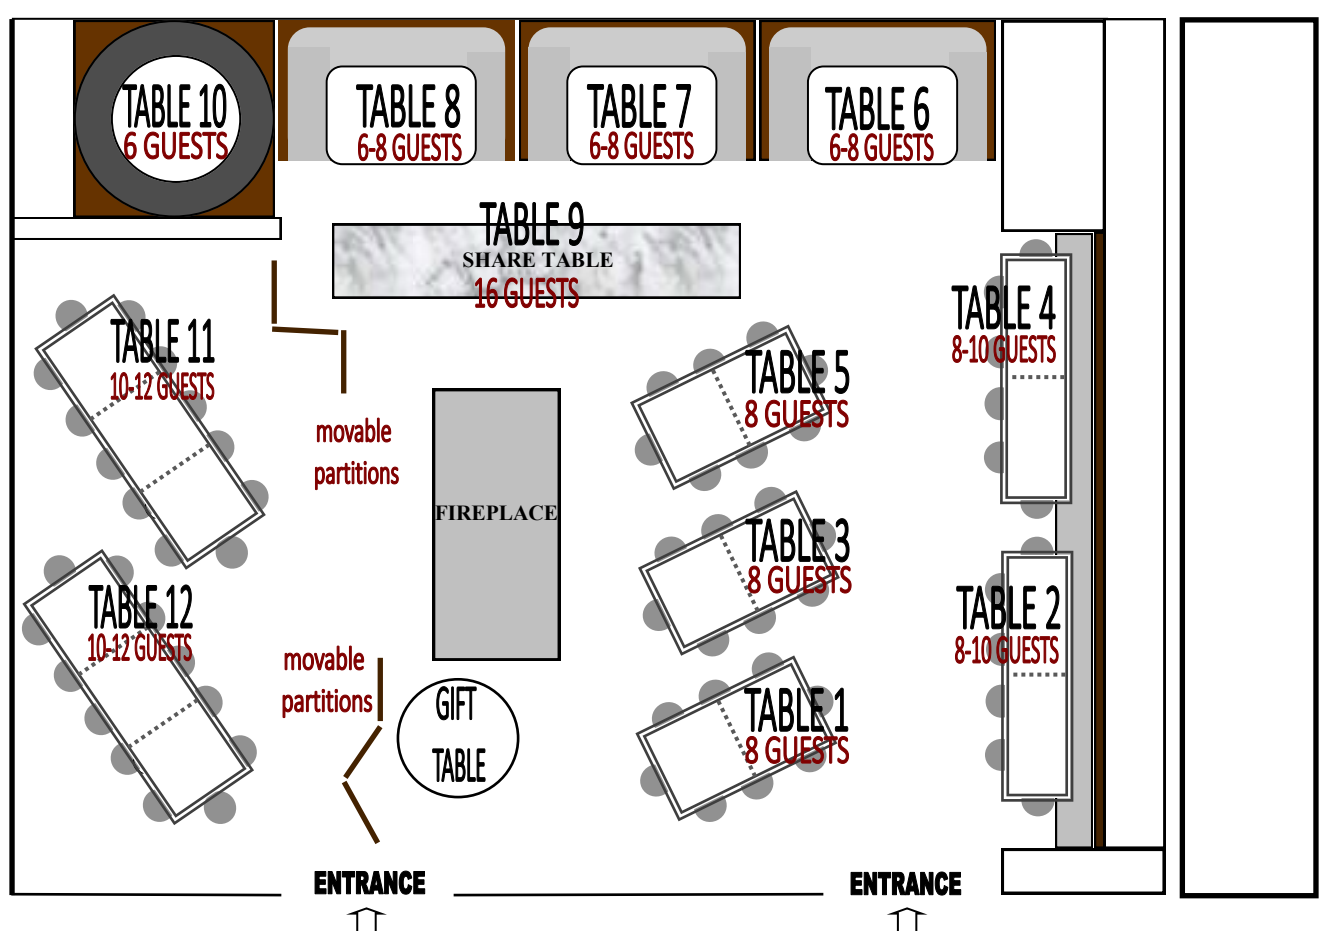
TABLE 10
6 GUESTS

TABLE 8
6-8 GUESTS

TABLE 7
6-8 GUESTS

TABLE 6
6-8 GUESTS

TABLE 9
SHARE TABLE
16 GUESTS

TABLE 11
10-12 GUESTS

movable partitions

TABLE 5
8 GUESTS

TABLE 4
8-10 GUESTS

FIREPLACE

TABLE 3
8 GUESTS

TABLE 12
10-12 GUESTS

TABLE 2
8-10 GUESTS

movable partitions

GIFT TABLE

TABLE 1
8 GUESTS

ENTRANCE

ENTRANCE